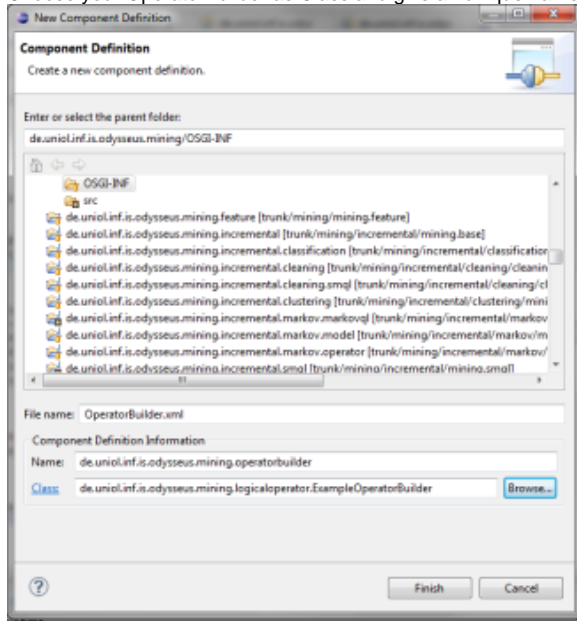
New Component Definition

Component Definition
Create a new component definition.

Enter or select the parent folder:
de.uniol.inf.is.odysseus.mining/OSGI-INF

OSGI-INF
src
de.uniol.inf.is.odysseus.mining.feature [trunk/mining/mining.feature]
de.uniol.inf.is.odysseus.mining.incremental [trunk/mining/incremental/mining.base]
de.uniol.inf.is.odysseus.mining.incremental.classification [trunk/mining/incremental/classification
de.uniol.inf.is.odysseus.mining.incremental.cleaning [trunk/mining/incremental/cleaning/cleanin
de.uniol.inf.is.odysseus.mining.incremental.cleaning.smql [trunk/mining/incremental/cleaning/cl
de.uniol.inf.is.odysseus.mining.incremental.clustering [trunk/mining/incremental/clustering/mini
de.uniol.inf.is.odysseus.mining.incremental.markov.markovql [trunk/mining/incremental/markov
de.uniol.inf.is.odysseus.mining.incremental.markov.model [trunk/mining/incremental/markov/m
de.uniol.inf.is.odysseus.mining.incremental.markov.operator [trunk/mining/incremental/markov/
de.uniol.inf.is.odysseus.mining.incremental.smql [trunk/mining/incremental/mining.smql]

File name: OperatorBuilder.xml

Component Definition Information
Name: de.uniol.inf.is.odysseus.mining.operatorbuilder
Class: de.uniol.inf.is.odysseus.mining.logicaloperator.ExampleOperatorBuilder
Browse...

Finish
Cancel